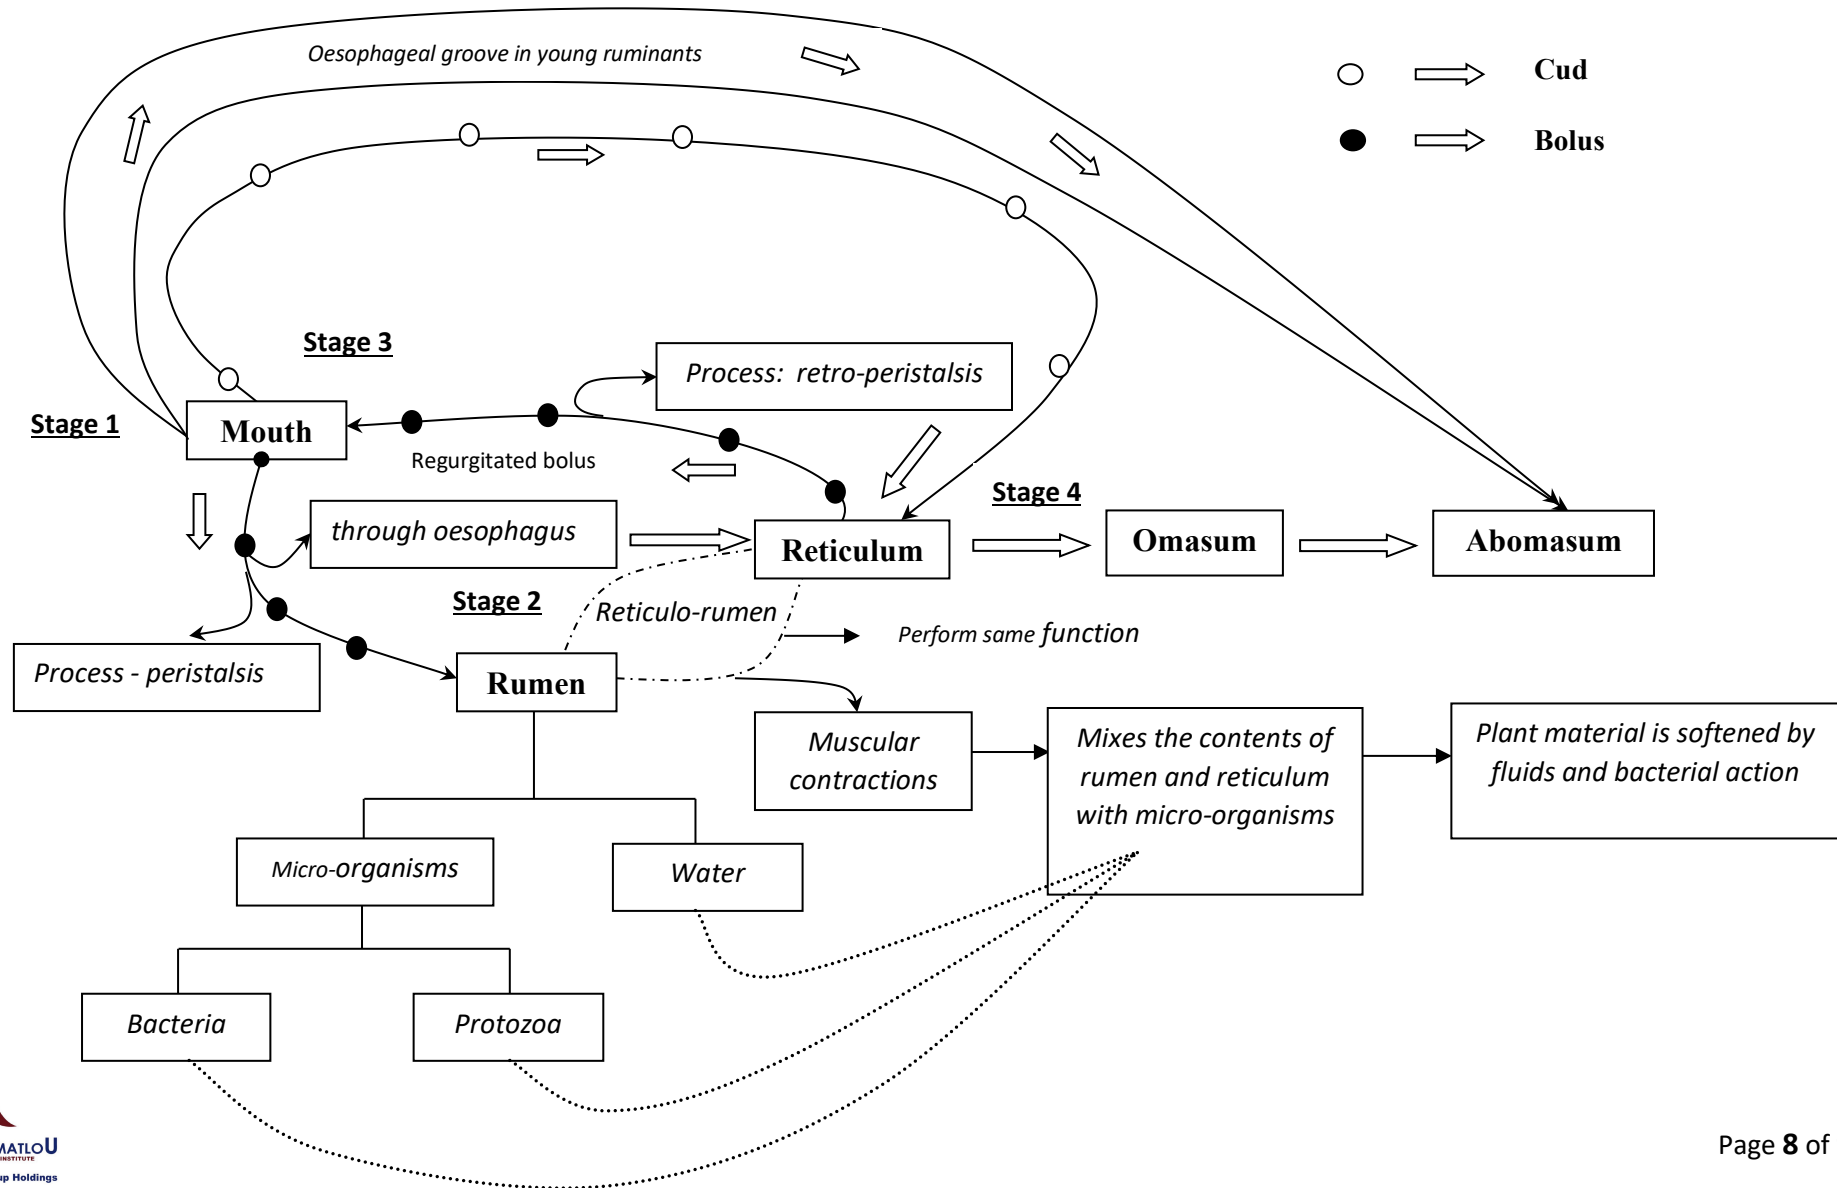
Oesophageal groove in young ruminants

Cud

Bolus

Stage 3

Process: retro-peristalsis

Stage 1

Mouth

Regurgitated bolus

Stage 4

through oesophagus

Reticulum

Omasum

Abomasum

Stage 2

Reticulo-rumen

Perform same function

Process - peristalsis

Rumen

Muscular contractions

Mixes the contents of rumen and reticulum with micro-organisms

Plant material is softened by fluids and bacterial action

Micro-organisms

Water

Bacteria

Protozoa

MATLOU
INSTITUTE
up Holdings

Page 8 of